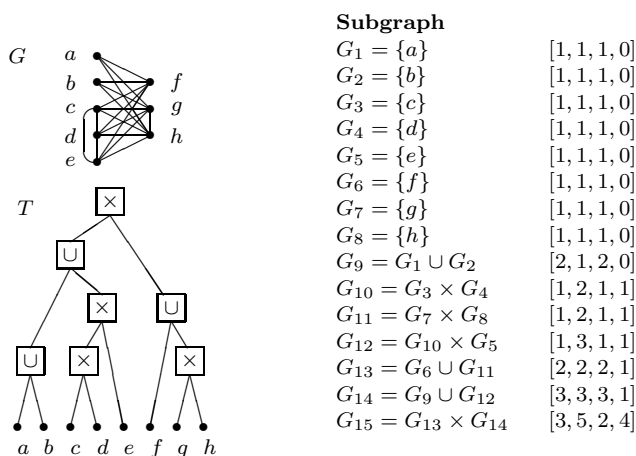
$G$ $a$ $b$ $c$ $d$ $e$ $f$ $g$ $h$

$T$

$\times$

$\cup$

$\times$

$\cup$

$\cup$

$\times$

$\times$

$a$ $b$ $c$ $d$ $e$ $f$ $g$ $h$

**Subgraph**

| | |
|---|---|
| $G_1 = \{a\}$ | $[1,1,1,0]$ |
| $G_2 = \{b\}$ | $[1,1,1,0]$ |
| $G_3 = \{c\}$ | $[1,1,1,0]$ |
| $G_4 = \{d\}$ | $[1,1,1,0]$ |
| $G_5 = \{e\}$ | $[1,1,1,0]$ |
| $G_6 = \{f\}$ | $[1,1,1,0]$ |
| $G_7 = \{g\}$ | $[1,1,1,0]$ |
| $G_8 = \{h\}$ | $[1,1,1,0]$ |
| $G_9 = G_1 \cup G_2$ | $[2,1,2,0]$ |
| $G_{10} = G_3 \times G_4$ | $[1,2,1,1]$ |
| $G_{11} = G_7 \times G_8$ | $[1,2,1,1]$ |
| $G_{12} = G_{10} \times G_5$ | $[1,3,1,1]$ |
| $G_{13} = G_6 \cup G_{11}$ | $[2,2,2,1]$ |
| $G_{14} = G_9 \cup G_{12}$ | $[3,3,3,1]$ |
| $G_{15} = G_{13} \times G_{14}$ | $[3,5,2,4]$ |